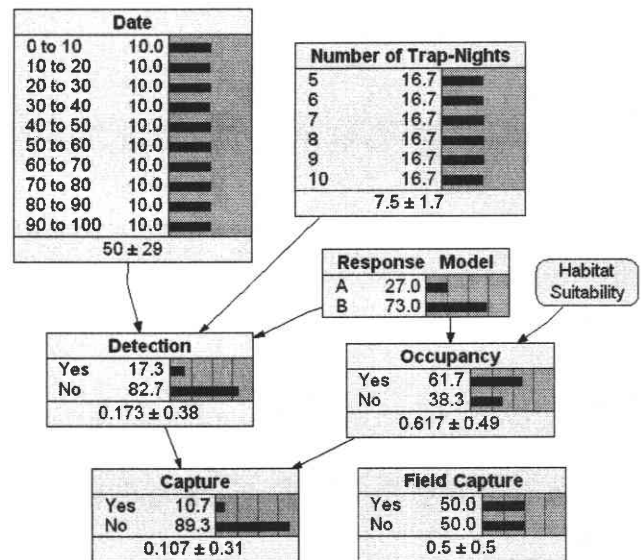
Date

| | |
|---|---|
| 0 to 10 | 10.0 |
| 10 to 20 | 10.0 |
| 20 to 30 | 10.0 |
| 30 to 40 | 10.0 |
| 40 to 50 | 10.0 |
| 50 to 60 | 10.0 |
| 60 to 70 | 10.0 |
| 70 to 80 | 10.0 |
| 80 to 90 | 10.0 |
| 90 to 100 | 10.0 |

$50 \pm 29$

Number of Trap-Nights

| | |
|---|---|
| 5 | 16.7 |
| 6 | 16.7 |
| 7 | 16.7 |
| 8 | 16.7 |
| 9 | 16.7 |
| 10 | 16.7 |

$7.5 \pm 1.7$

Response Model

| | |
|---|---|
| A | 27.0 |
| B | 73.0 |

Habitat Suitability

Detection

| | |
|---|---|
| Yes | 17.3 |
| No | 82.7 |

$0.173 \pm 0.38$

Occupancy

| | |
|---|---|
| Yes | 61.7 |
| No | 38.3 |

$0.617 \pm 0.49$

Capture

| | |
|---|---|
| Yes | 10.7 |
| No | 89.3 |

$0.107 \pm 0.31$

Field Capture

| | |
|---|---|
| Yes | 50.0 |
| No | 50.0 |

$0.5 \pm 0.5$